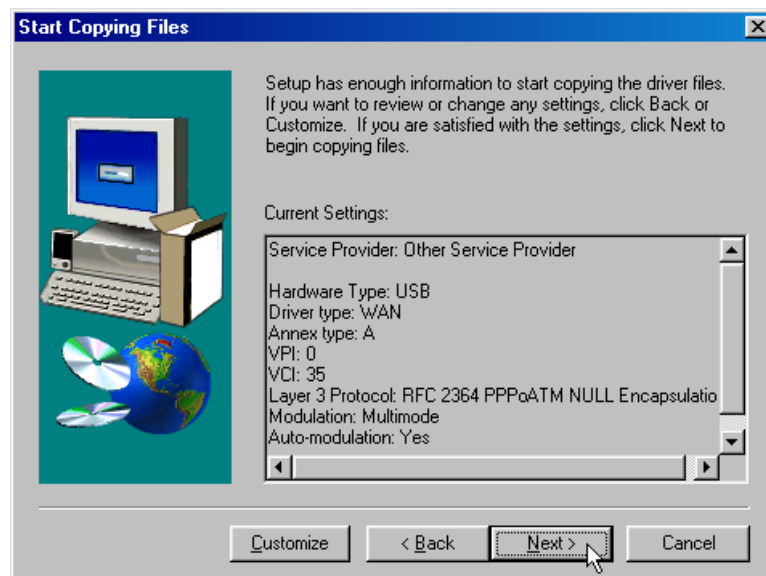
Start Copying Files

Setup has enough information to start copying the driver files. If you want to review or change any settings, click Back or Customize. If you are satisfied with the settings, click Next to begin copying files.

Current Settings:

Service Provider: Other Service Provider

Hardware Type: USB
Driver type: WAN
Annex type: A
VPI: 0
VCI: 35
Layer 3 Protocol: RFC 2364 PPPoATM NULL Encapsulatio
Modulation: Multimode
Auto-modulation: Yes

Customize
< Back
Next >
Cancel